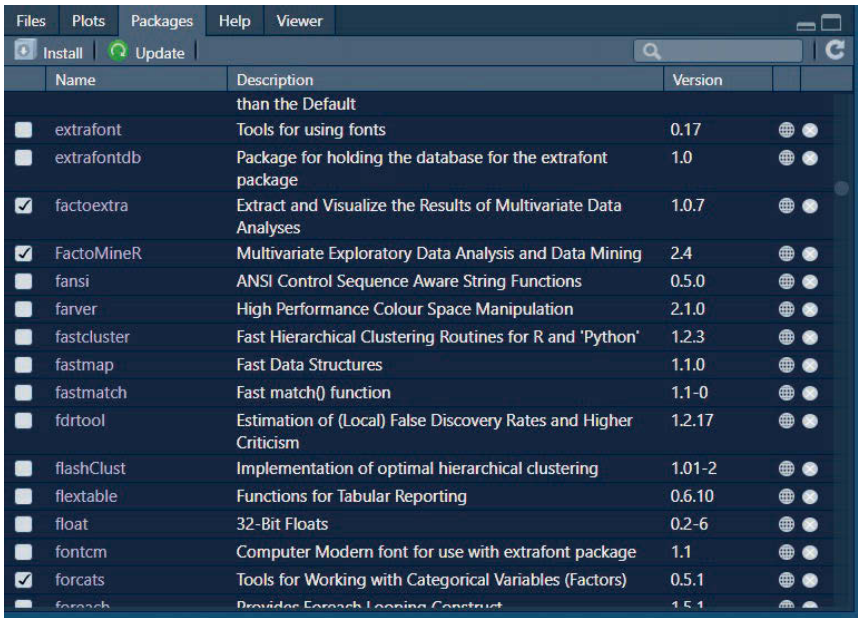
Files | Plots | Packages | Help | Viewer

Install | Update

| | Name | Description | Version |
|---|---|---|---|
| | | than the Default | |
| ☐ | extrafont | Tools for using fonts | 0.17 |
| ☐ | extrafontdb | Package for holding the database for the extrafont package | 1.0 |
| ☑ | factoextra | Extract and Visualize the Results of Multivariate Data Analyses | 1.0.7 |
| ☑ | FactoMineR | Multivariate Exploratory Data Analysis and Data Mining | 2.4 |
| ☐ | fansi | ANSI Control Sequence Aware String Functions | 0.5.0 |
| ☐ | farver | High Performance Colour Space Manipulation | 2.1.0 |
| ☐ | fastcluster | Fast Hierarchical Clustering Routines for R and 'Python' | 1.2.3 |
| ☐ | fastmap | Fast Data Structures | 1.1.0 |
| ☐ | fastmatch | Fast match() function | 1.1-0 |
| ☐ | fdrtool | Estimation of (Local) False Discovery Rates and Higher Criticism | 1.2.17 |
| ☐ | flashClust | Implementation of optimal hierarchical clustering | 1.01-2 |
| ☐ | flextable | Functions for Tabular Reporting | 0.6.10 |
| ☐ | float | 32-Bit Floats | 0.2-6 |
| ☐ | fontcm | Computer Modern font for use with extrafont package | 1.1 |
| ☑ | forcats | Tools for Working with Categorical Variables (Factors) | 0.5.1 |
| ☐ | foreach | Provides Foreach Looping Construct | 1.5.1 |